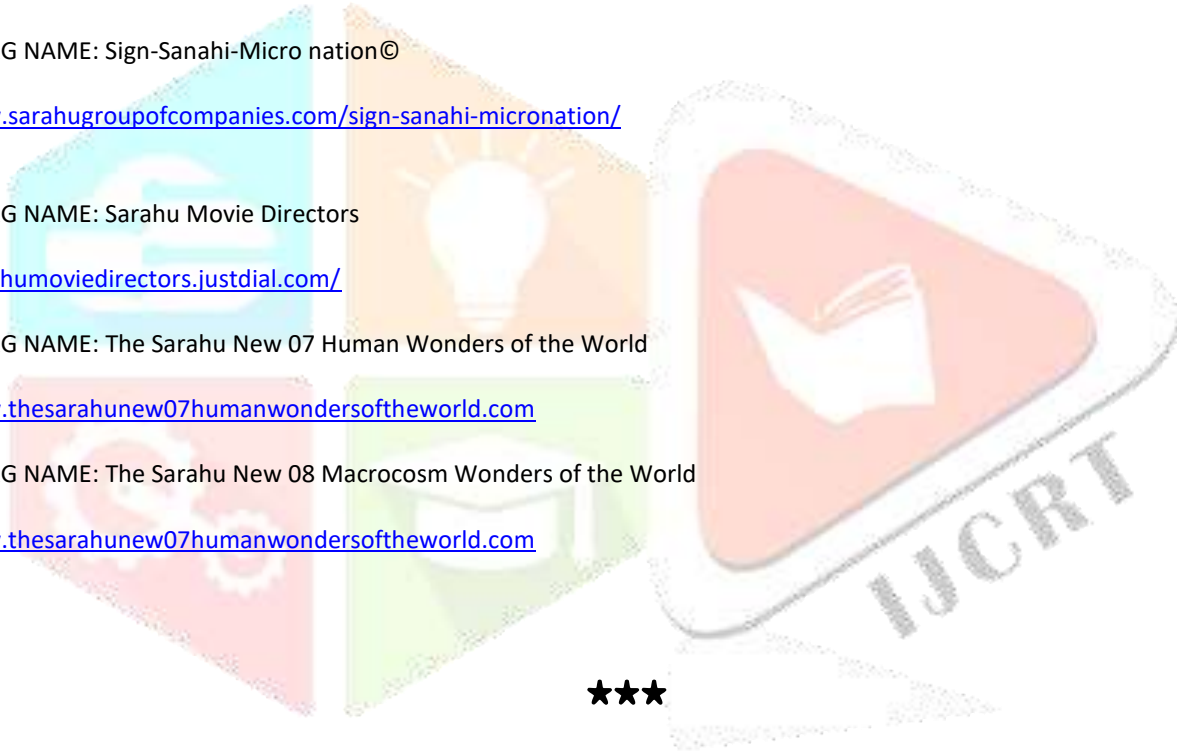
G NAME: Sign-Sanahi-Micro nation©

.sarahugroupofcompanies.com/sign-sanahi-micronation/

G NAME: Sarahu Movie Directors

humoviedirectors.justdial.com/

G NAME: The Sarahu New 07 Human Wonders of the World

.thesarahunew07humanwondersoftheworld.com

G NAME: The Sarahu New 08 Macrocosm Wonders of the World

.thesarahunew07humanwondersoftheworld.com

IJCRT

★★★